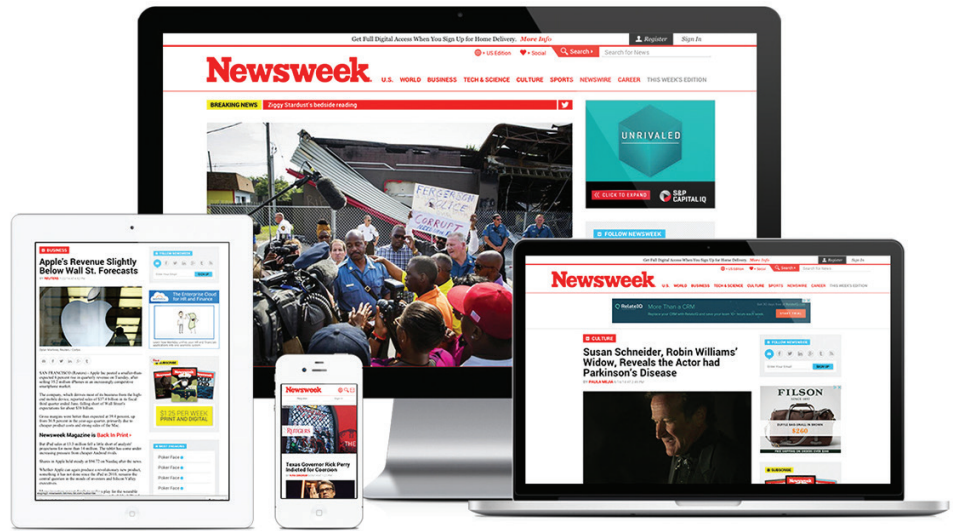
Get Full Digital Access When You Sign Up for Home Delivery. More Info

Register Sign In

US Edition Social Search Search for News

Newsweek

U.S. WORLD BUSINESS TECH & SCIENCE CULTURE SPORTS NEWSWIRE CAREER THIS WEEK'S EDITION

BREAKING NEWS Ziggy Stardust's bedside reading

FERGUSON POLICE CORRUPT

UNRIVALED

CLICK TO EXPAND S&P CAPITAL IQ

FOLLOW NEWSWEEK

BUSINESS

Apple's Revenue Slightly Below Wall St. Forecasts

Newsweek Magazine is Back In Print

The Enterprise Cloud for HR and Finance

$1.25 PER WEEK PRINT AND DIGITAL

Newsweek

Texas Governor Rick Perry Indicted for Coercion

Get Full Digital Access When You Sign Up for Home Delivery. More Info

Register Sign In

Newsweek

U.S. WORLD BUSINESS TECH & SCIENCE CULTURE SPORTS NEWSWIRE CAREER THIS WEEK'S EDITION

More Than a CRM

CULTURE

Susan Schneider, Robin Williams' Widow, Reveals the Actor had Parkinson's Disease

FOLLOW NEWSWEEK

FILSON

$260

SUBSCRIBE